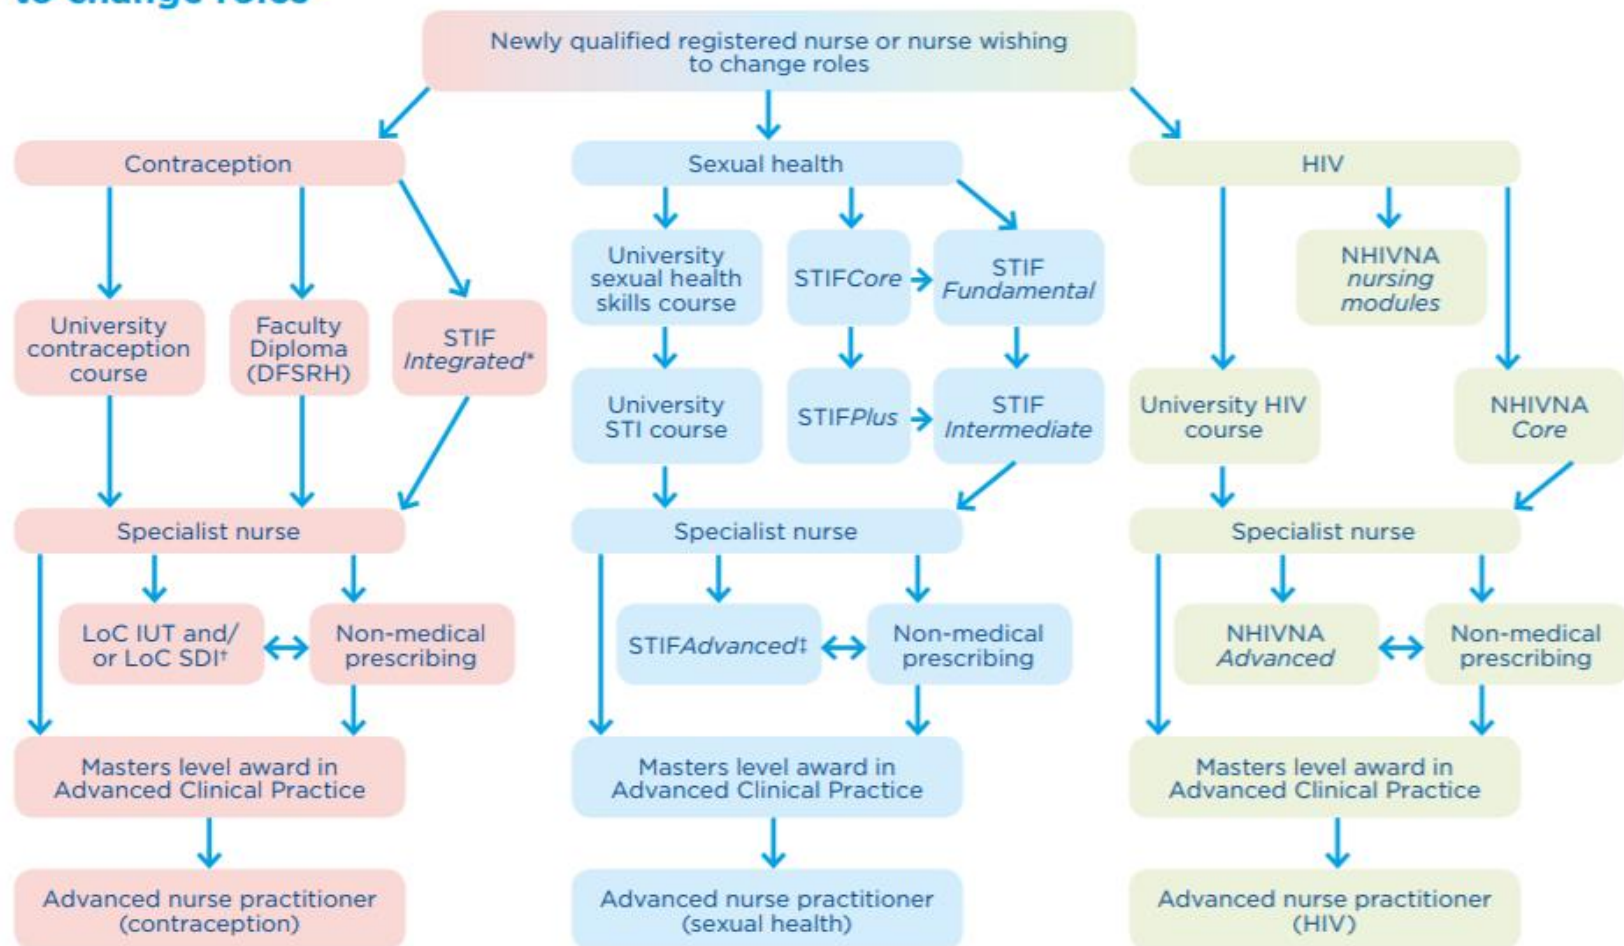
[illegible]

Newly qualified registered nurse or nurse wishing to change roles

Contraception

University contraception course

Faculty Diploma (DFSRH)

STIF Integrated*

Specialist nurse

LoC IUT and/ or LoC SDI†

Non-medical prescribing

Masters level award in Advanced Clinical Practice

Advanced nurse practitioner (contraception)

Sexual health

University sexual health skills course

STIFCore

STIF Fundamental

University STI course

STIFPlus

STIF Intermediate

Specialist nurse

STIFAdvanced‡

Non-medical prescribing

Masters level award in Advanced Clinical Practice

Advanced nurse practitioner (sexual health)

HIV

NHIVNA nursing modules

University HIV course

NHIVNA Core

Specialist nurse

NHIVNA Advanced

Non-medical prescribing

Masters level award in Advanced Clinical Practice

Advanced nurse practitioner (HIV)